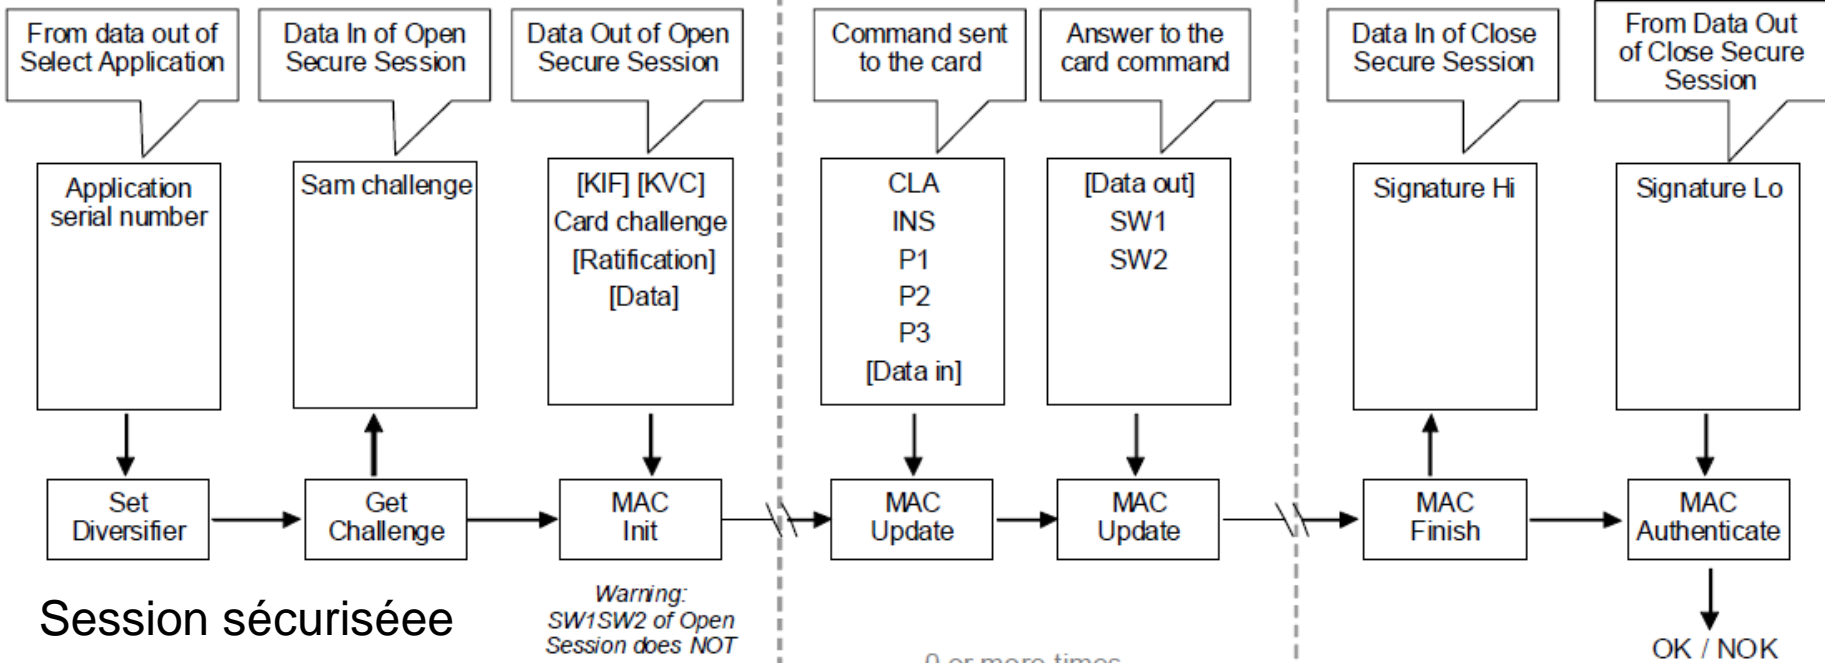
From data out of Select Application

Data In of Open Secure Session

Data Out of Open Secure Session

Command sent to the card

Answer to the card command

Data In of Close Secure Session

From Data Out of Close Secure Session

Application serial number

Sam challenge

[KIF] [KVC]
Card challenge
[Ratification]
[Data]

CLA
INS
P1
P2
P3
[Data in]

[Data out]
SW1
SW2

Signature Hi

Signature Lo

Set Diversifier

Get Challenge

MAC Init

MAC Update

MAC Update

MAC Finish

MAC Authenticate

OK / NOK

Session sécuriséee

Warning: SW1SW2 of Open Session does NOT

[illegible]